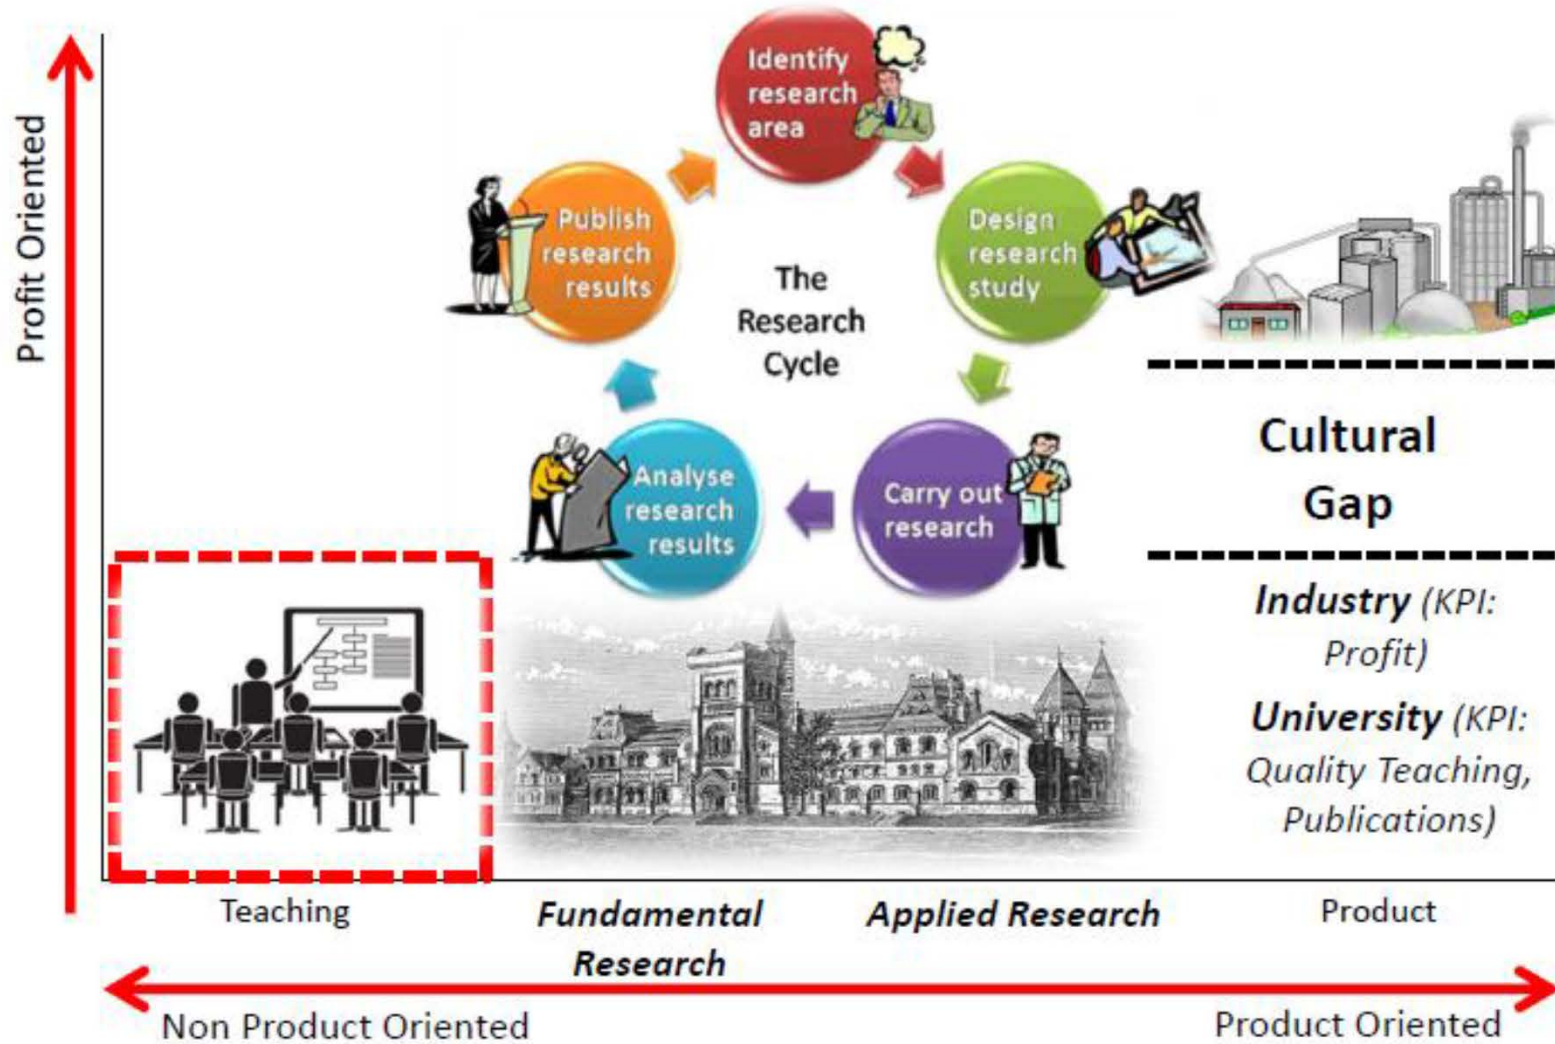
Profit Oriented

Identify research area

Design research study

Carry out research

Analyse research results

Publish research results

The Research Cycle

Cultural Gap

Industry (KPI: Profit)

University (KPI: Quality Teaching, Publications)

Teaching

Fundamental Research

Applied Research

Product

Non Product Oriented

Product Oriented